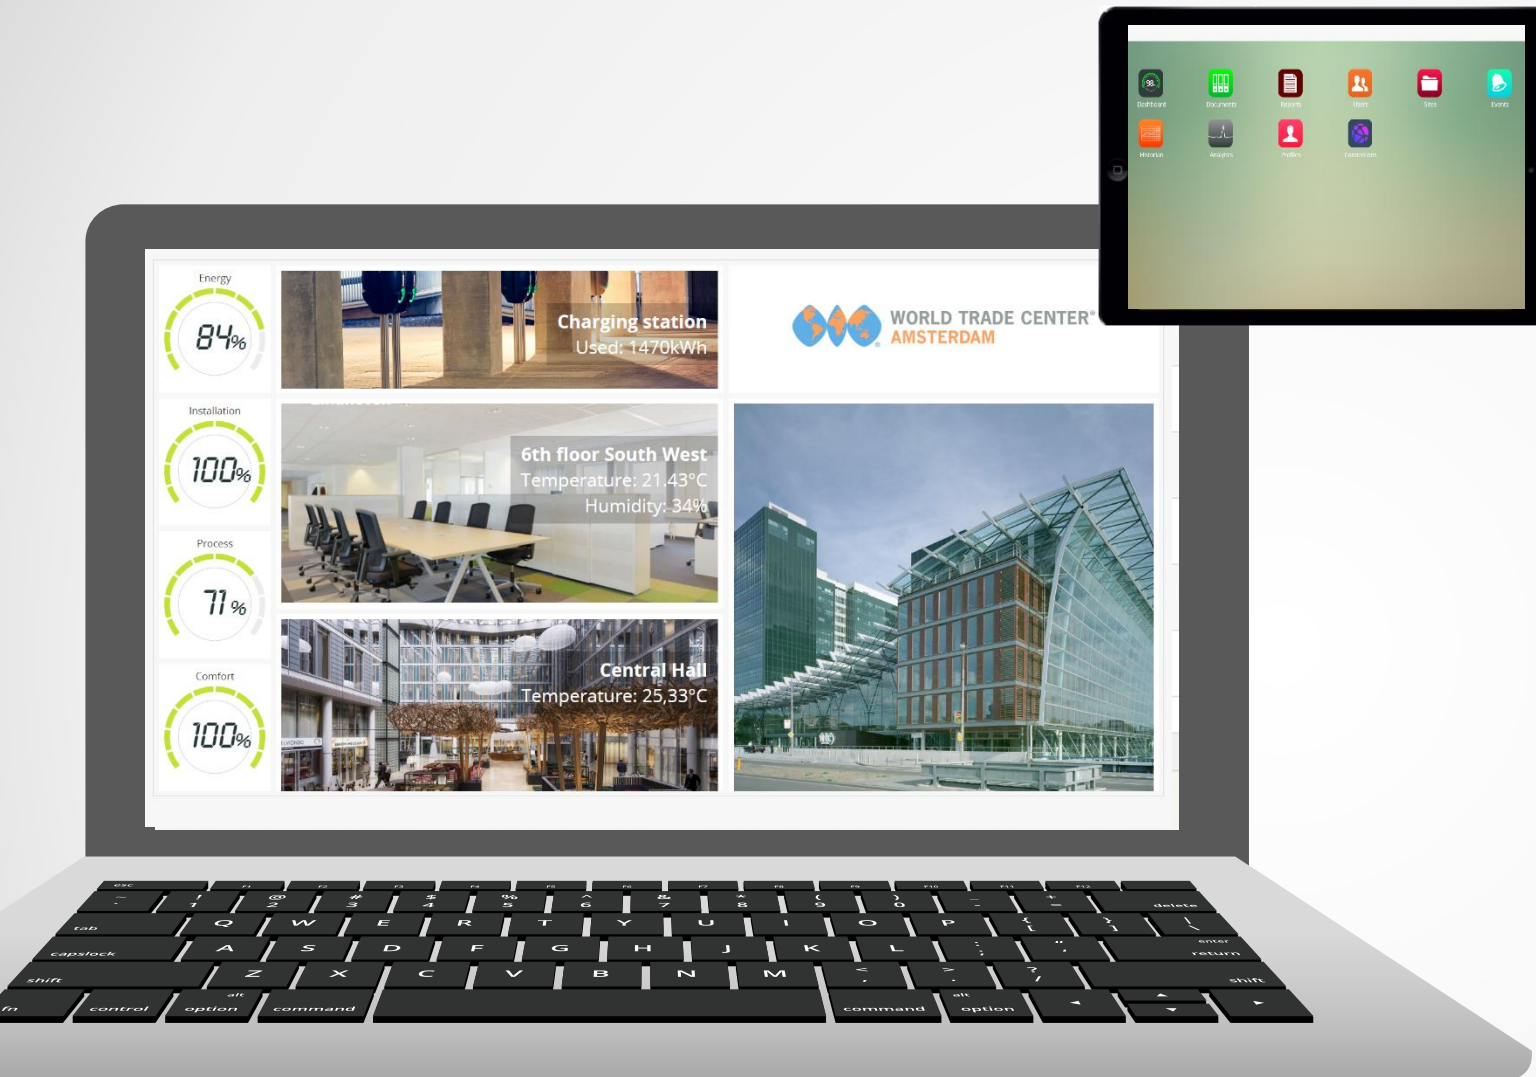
Dashboard Documents Reports Users Sites Events
Historian Analytics Profiles Connections

Energy
84%

Charging station
Used: 1470kWh

WORLD TRADE CENTER®
AMSTERDAM

Installation
100%

6th floor South West
Temperature: 21,43°C
Humidity: 34%

Process
71%

Central Hall
Temperature: 25,33°C

Comfort
100%

esc F1 F2 F3 F4 F5 F6 F7 F8 F9 F10 F11 F12
~ ` ! 1 @ 2 # 3 $ 4 % 5 ^ 6 & 7 * 8 ( 9 ) 0 _ - + = delete
tab Q W E R T Y U I O P { [ } ] | \
capslock A S D F G H J K L : ; " ' enter return
shift Z X C V B N M < , > . ? / shift
fn control alt option command command alt option